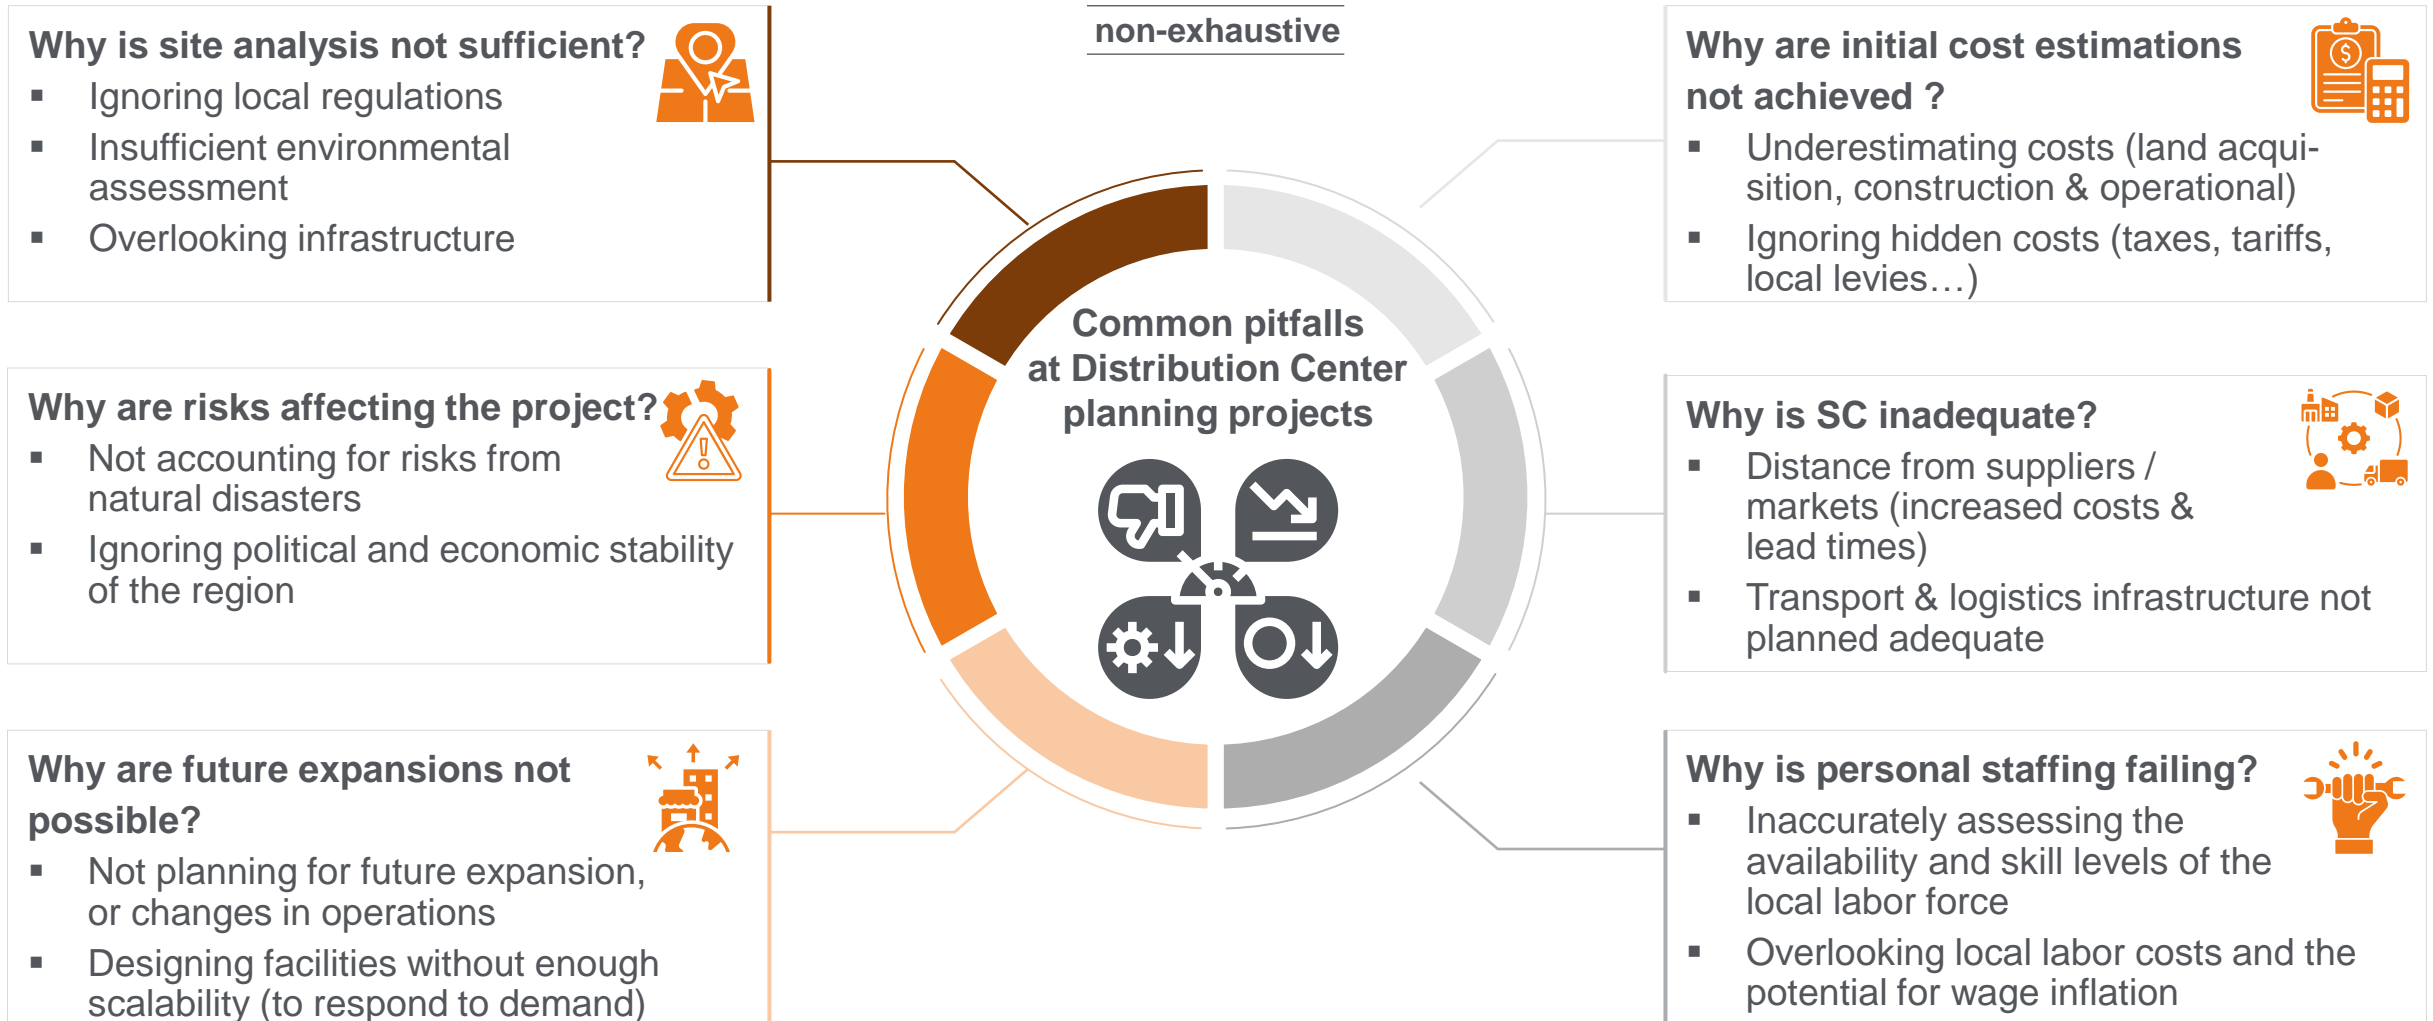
non-exhaustive

Why is site analysis not sufficient?
▪ Ignoring local regulations
▪ Insufficient environmental assessment
▪ Overlooking infrastructure

Why are risks affecting the project?
▪ Not accounting for risks from natural disasters
▪ Ignoring political and economic stability of the region

Why are future expansions not possible?
▪ Not planning for future expansion, or changes in operations
▪ Designing facilities without enough scalability (to respond to demand)

Common pitfalls at Distribution Center planning projects

Why are initial cost estimations not achieved ?
▪ Underestimating costs (land acquisition, construction & operational)
▪ Ignoring hidden costs (taxes, tariffs, local levies…)

Why is SC inadequate?
▪ Distance from suppliers / markets (increased costs & lead times)
▪ Transport & logistics infrastructure not planned adequate

Why is personal staffing failing?
▪ Inaccurately assessing the availability and skill levels of the local labor force
▪ Overlooking local labor costs and the potential for wage inflation